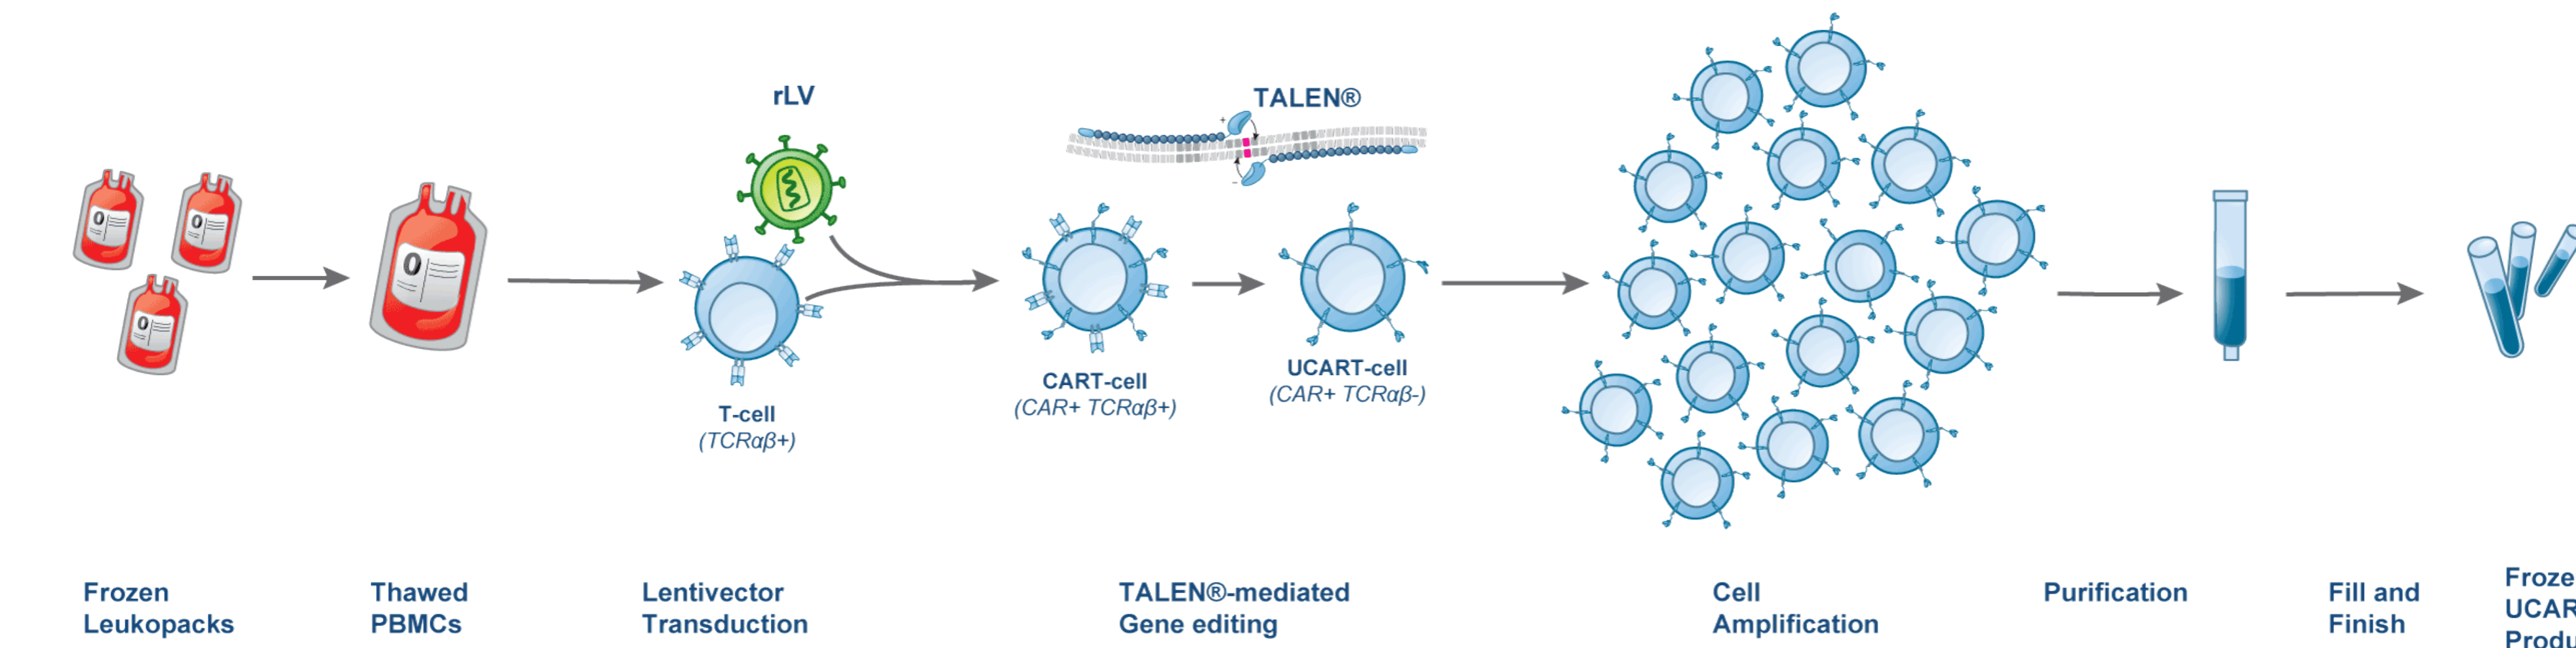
rLV

TALEN®

T-cell
(TCRαβ+)

CART-cell
(CAR+ TCRαβ+)

UCART-cell
(CAR+ TCRαβ-)

Frozen Leukopacks

Thawed PBMCs

Lentivector Transduction

TALEN®-mediated Gene editing

Cell Amplification

Purification

Fill and Finish

Froze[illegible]
UCAR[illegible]
Produ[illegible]